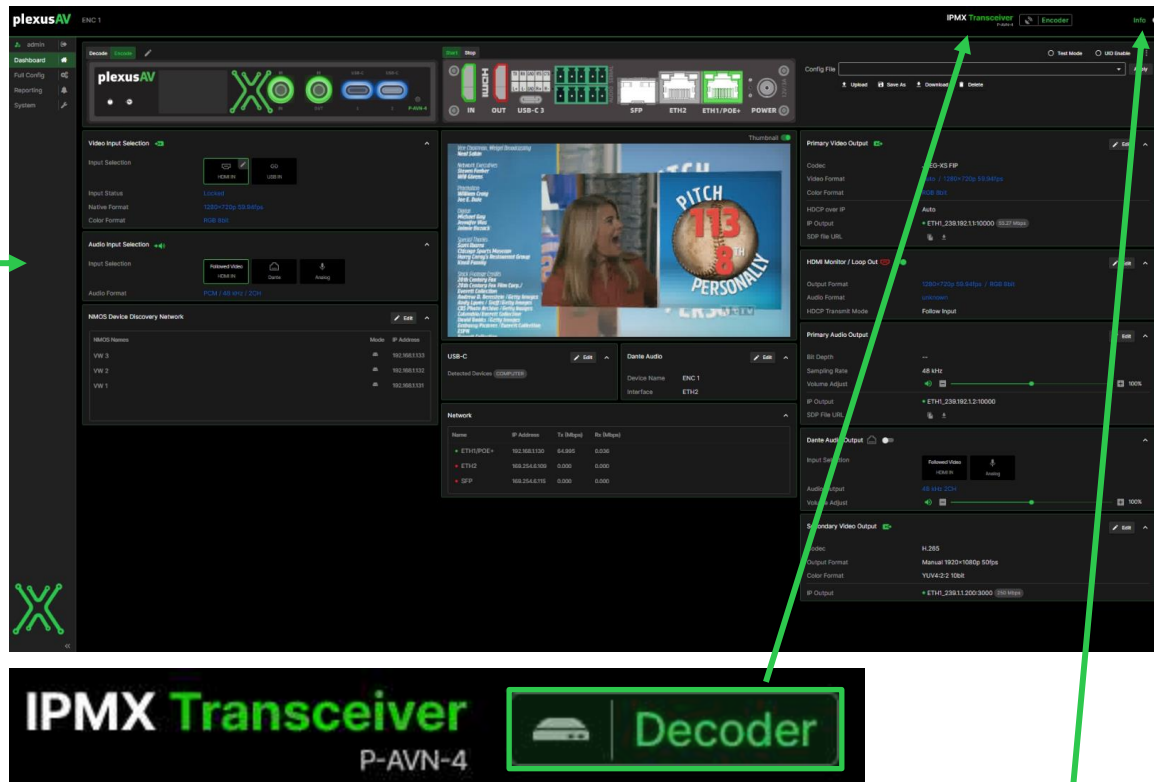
plexusAV ENC 1

IPMX Transceiver P-AVN-4 Encoder Info

admin
Dashboard
Full Config
Reporting
System

Decode Encode

plexusAV

P-AVN-4

Start Stop

IN OUT USB-C 3 SFP ETH2 ETH1/POE+ POWER

Test Mode UID Enable

Config File

Upload Save As Download Delete

Video Input Selection

Input Selection HDMI IN USB IN

Input Status Locked
Native Format 1280×720p 59.94fps
Color Format RGB 8bit

Audio Input Selection

Input Selection Followed Video Dante Analog

Audio Format PCM / 48 kHz / 2CH

NMOS Device Discovery Network Edit

| NMOS Names | Mode | IP Address |
|---|---|---|
| VW 3 | | 192.168.1.133 |
| VW 2 | | 192.168.1.132 |
| VW 1 | | 192.168.1.131 |

Thumbnail

PITCH 113 8TH PERSONALLY

USB-C Edit
Detected Devices COMPUTER

Dante Audio Edit
Device Name ENC 1
Interface ETH2

Network

| Name | IP Address | Tx (Mbps) | Rx (Mbps) |
|---|---|---|---|
| ETH1/POE+ | 192.168.1.130 | 64.985 | 0.036 |
| ETH2 | 169.254.6.109 | 0.000 | 0.000 |
| SFP | 169.254.6.115 | 0.000 | 0.000 |

Primary Video Output Edit
Codec JPEG-XS FIP
Video Format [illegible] / 1280×720p 59.94fps
Color Format RGB 8bit
HDCP over IP Auto
IP Output ETH1_239.192.1.1:10000 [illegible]
SDP File URL

HDMI Monitor / Loop Out Edit
Output Format 1280×720p 59.94fps / RGB 8bit
Audio Format unknown
HDCP Transmit Mode Follow Input

Primary Audio Output Edit
Bit Depth --
Sampling Rate 48 kHz
Volume Adjust 100%
IP Output ETH1_239.192.1.2:10000
SDP File URL

Dante Audio Output
Input Selection Followed Video HDMI IN Analog
Audio Output 48 kHz 2CH
Volume Adjust 100%

Secondary Video Output Edit
Codec H.265
Output Format Manual 1920×1080p 50fps
Color Format YUV4:2:2 10bit
IP Output ETH1_239.1.1.200:3000 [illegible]

IPMX Transceiver P-AVN-4 Decoder